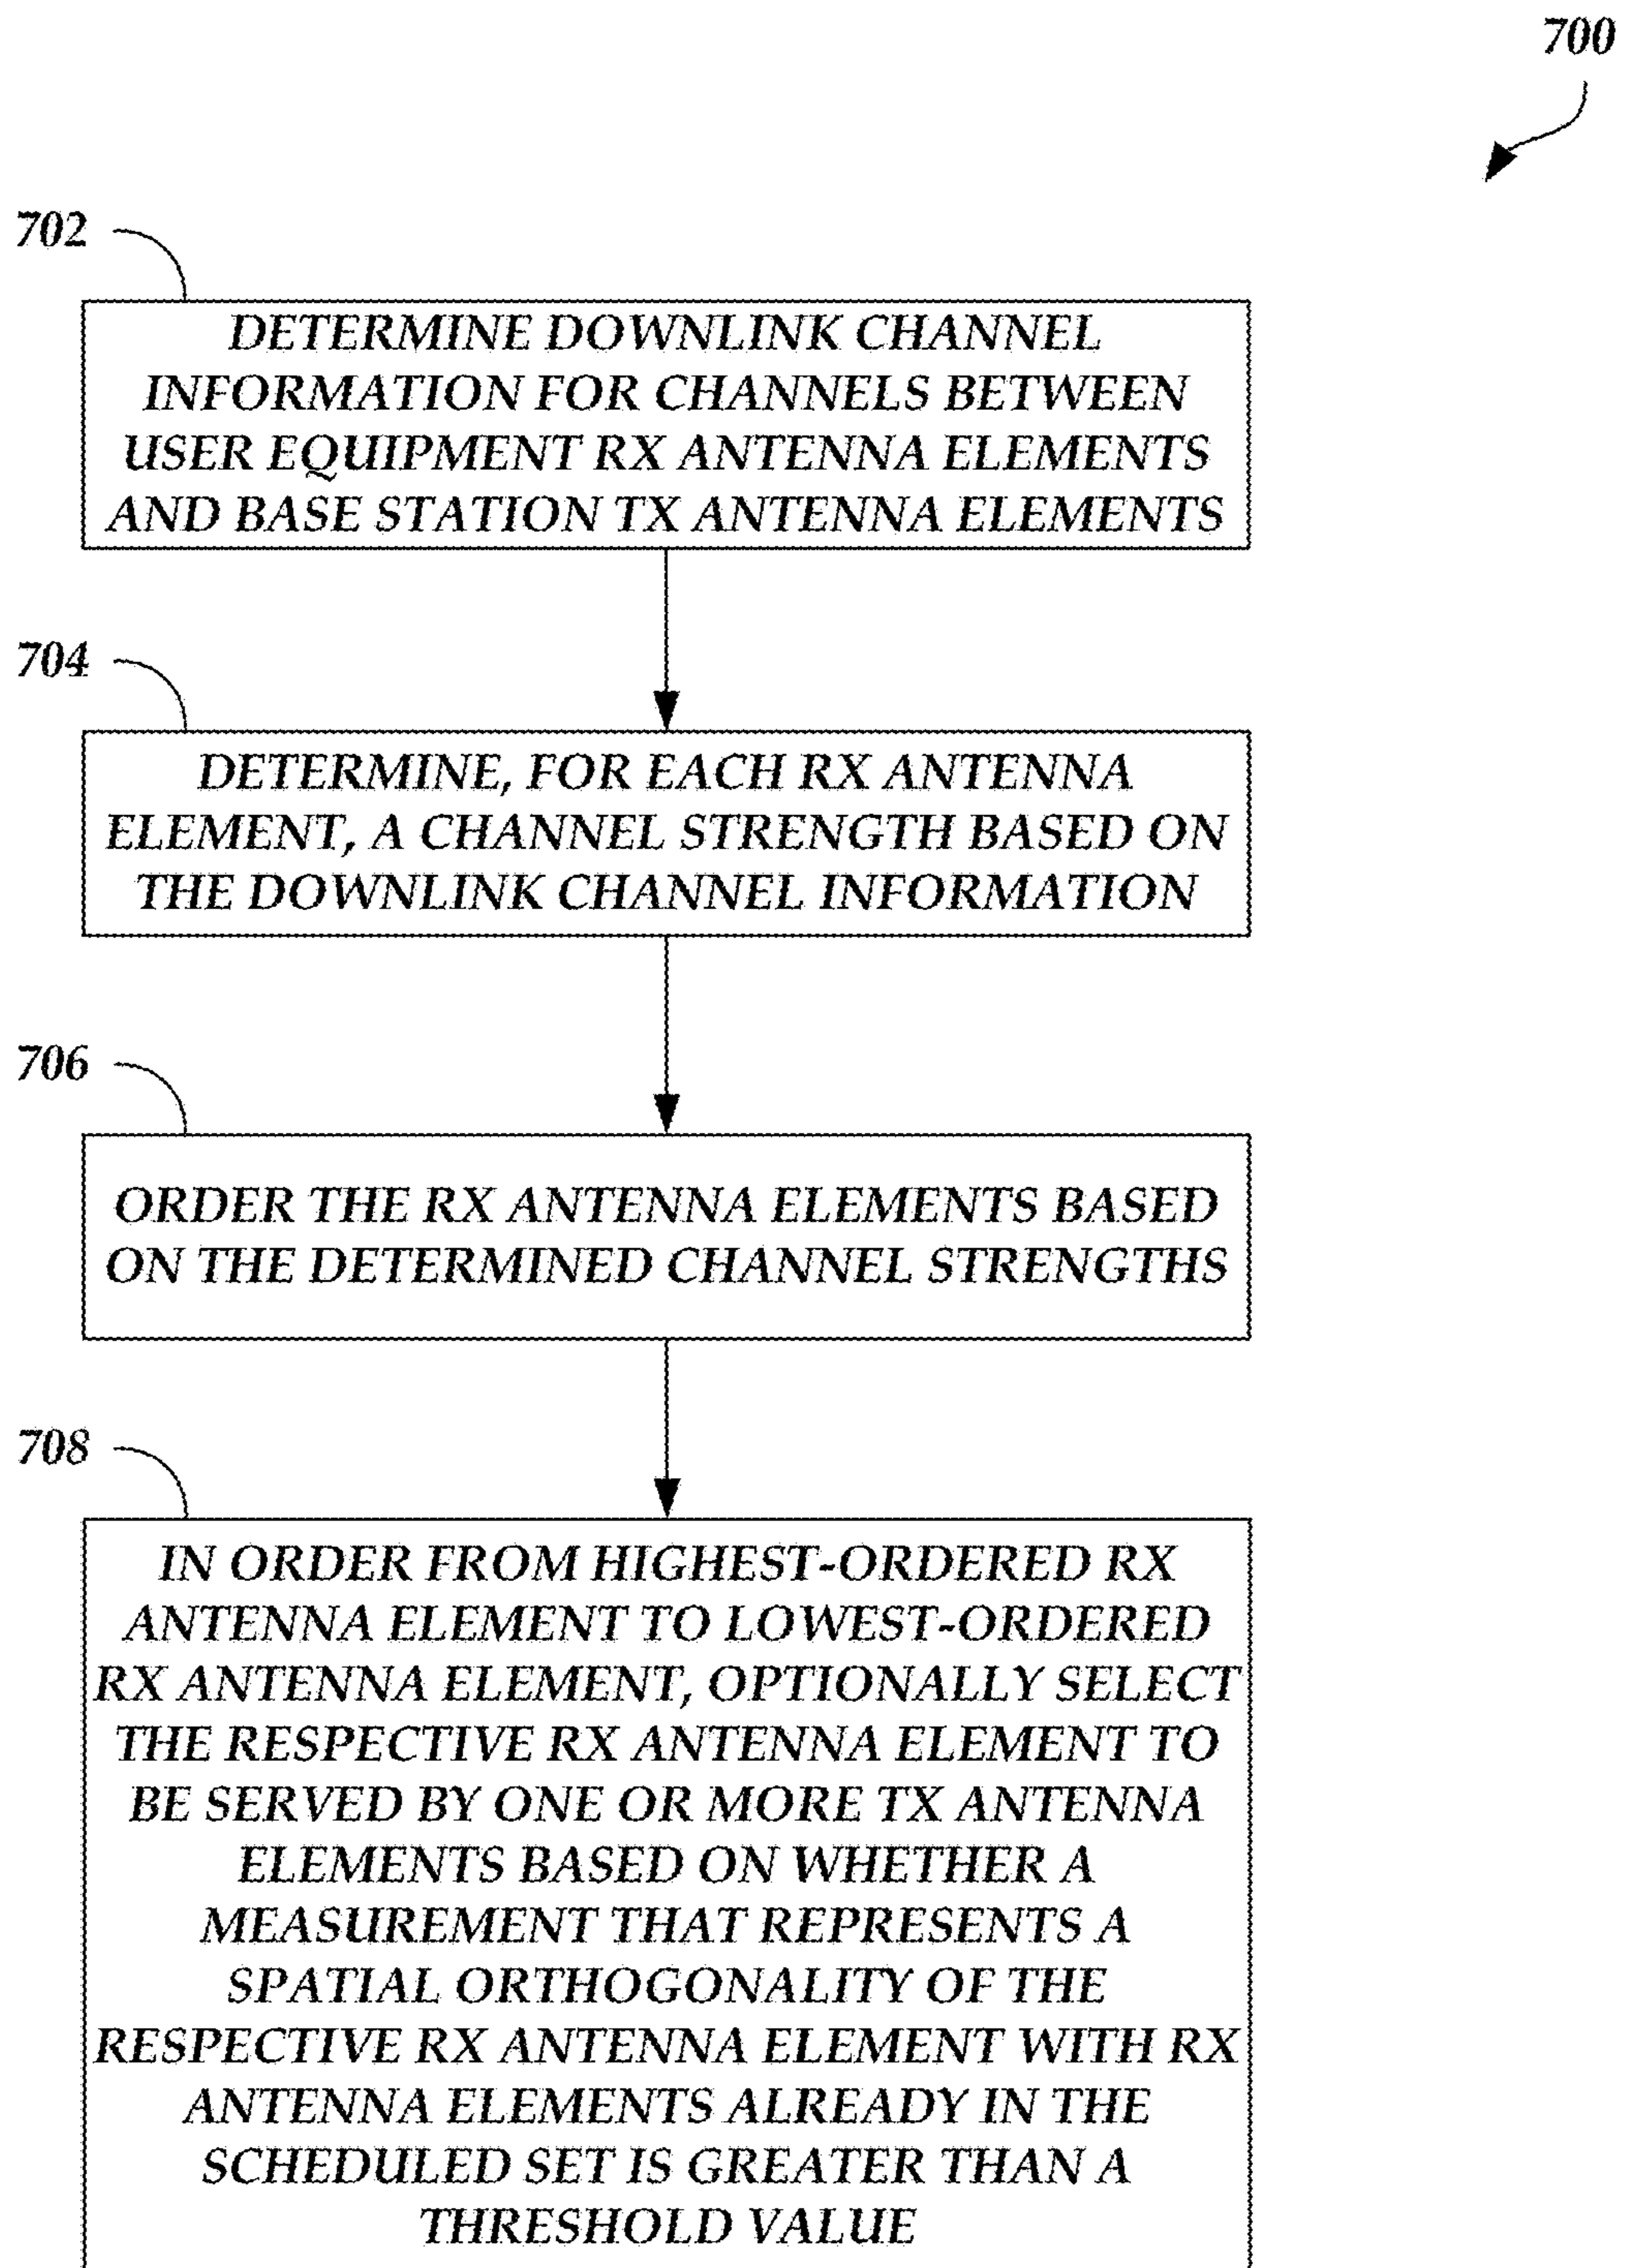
700

702

DETERMINE DOWNLINK CHANNEL INFORMATION FOR CHANNELS BETWEEN USER EQUIPMENT RX ANTENNA ELEMENTS AND BASE STATION TX ANTENNA ELEMENTS

704

DETERMINE, FOR EACH RX ANTENNA ELEMENT, A CHANNEL STRENGTH BASED ON THE DOWNLINK CHANNEL INFORMATION

706

ORDER THE RX ANTENNA ELEMENTS BASED ON THE DETERMINED CHANNEL STRENGTHS

708

IN ORDER FROM HIGHEST-ORDERED RX ANTENNA ELEMENT TO LOWEST-ORDERED RX ANTENNA ELEMENT, OPTIONALLY SELECT THE RESPECTIVE RX ANTENNA ELEMENT TO BE SERVED BY ONE OR MORE TX ANTENNA ELEMENTS BASED ON WHETHER A MEASUREMENT THAT REPRESENTS A SPATIAL ORTHOGONALITY OF THE RESPECTIVE RX ANTENNA ELEMENT WITH RX ANTENNA ELEMENTS ALREADY IN THE SCHEDULED SET IS GREATER THAN A THRESHOLD VALUE